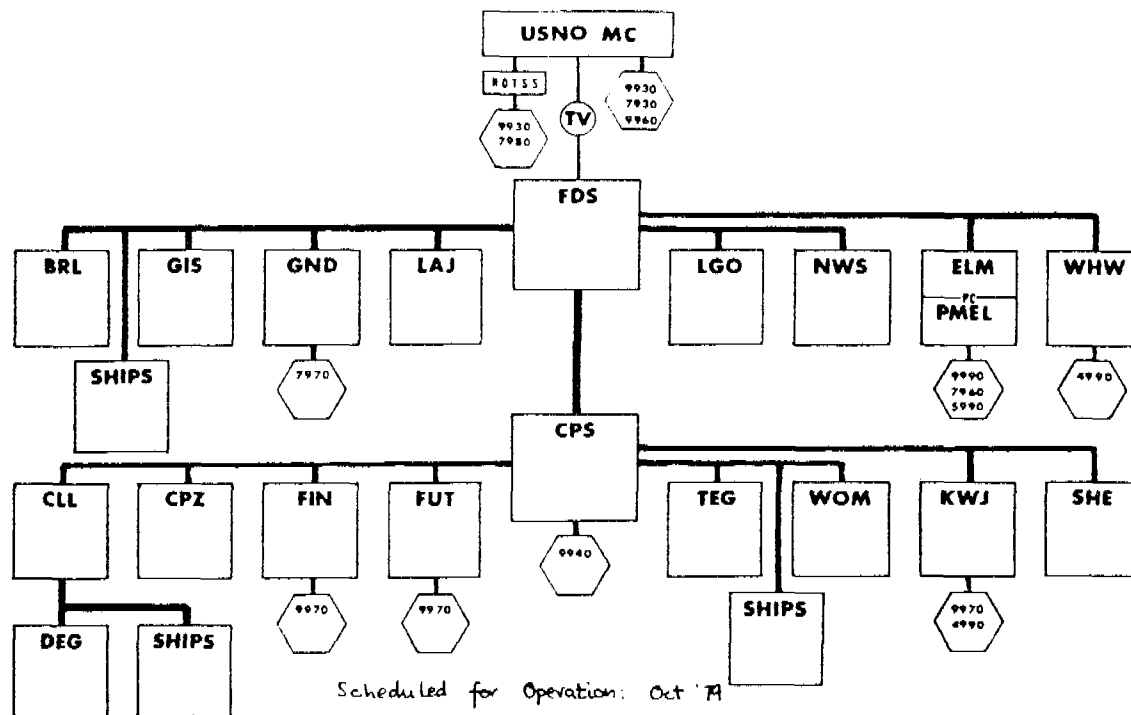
USNO MC

ROTSS

9930
7980

TV

9930
7930
9960

FDS

BRL

SHIPS

GIS

GND

7970

LAJ

LGO

NWS

ELM

PC

PMEL

9990
7960
5990

WHW

4990

CPS

9940

CLL

DEG

SHIPS

CPZ

FIN

9970

FUT

9970

TEG

SHIPS

WOM

KWJ

9970
4990

SHE

Scheduled for Operation: Oct '79